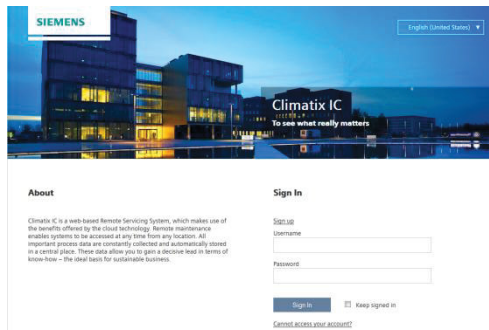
SIEMENS

English (United States) ▼

Climatix IC
To see what really matters

About

Climatix IC is a web-based Remote Servicing System, which makes use of the benefits offered by the cloud technology. Remote maintenance enables systems to be accessed at any time from any location. All important process data are constantly collected and automatically stored in a central place. These data allow you to gain a decisive lead in terms of know-how – the ideal basis for sustainable business.

Sign In

Sign up
Username

Password

Sign In

Keep signed in

Cannot access your account?